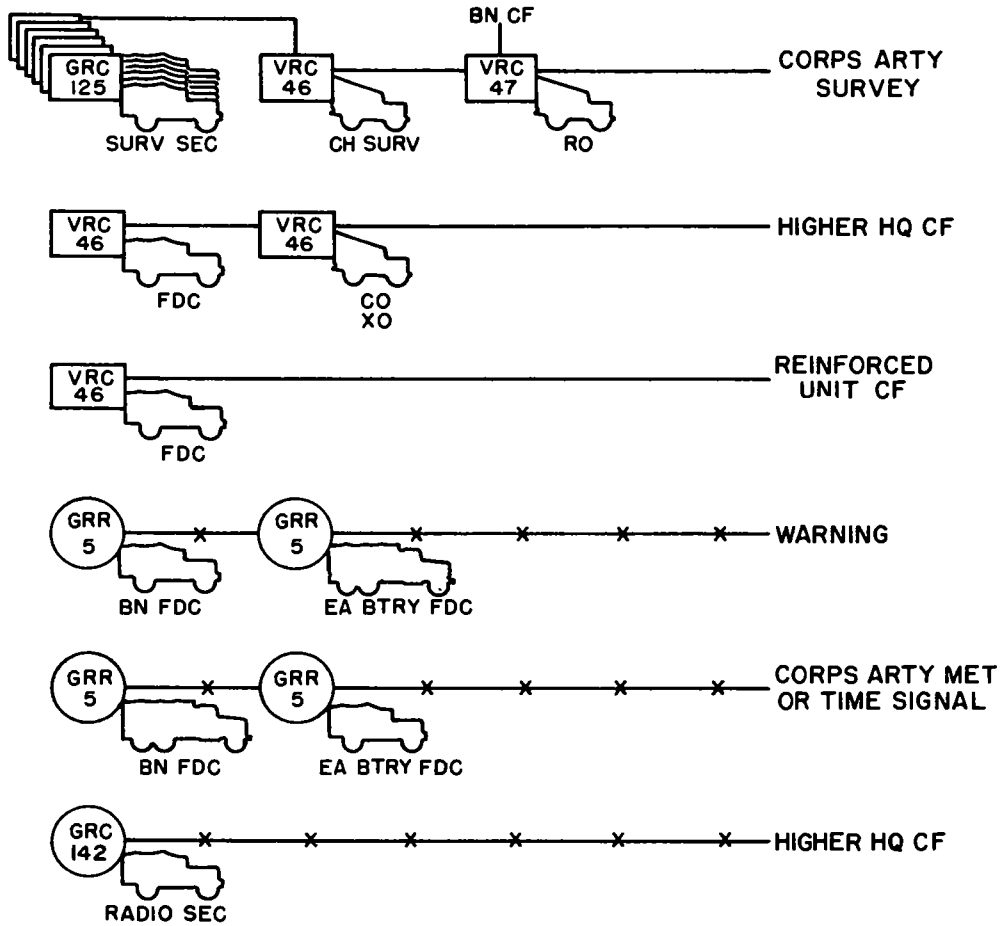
BN CF

GRC 125
SURV SEC

VRC 46
CH SURV

VRC 47
RO

CORPS ARTY SURVEY

VRC 46
FDC

VRC 46
CO XO

HIGHER HQ CF

VRC 46
FDC

REINFORCED UNIT CF

GRR 5
BN FDC

GRR 5
EA BTRY FDC

WARNING

GRR 5
BN FDC

GRR 5
EA BTRY FDC

CORPS ARTY MET OR TIME SIGNAL

GRC 142
RADIO SEC

HIGHER HQ CF